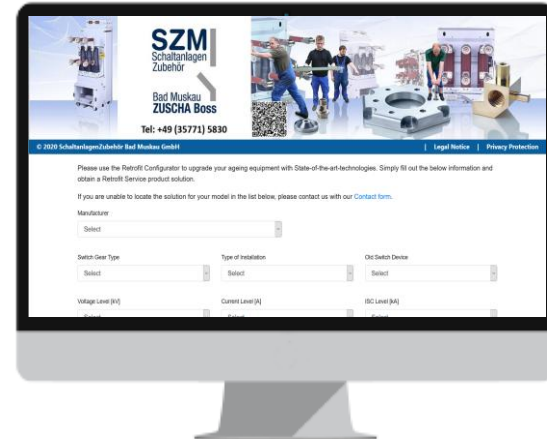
SZM
Schaltanlagen
Zubehör

Bad Muskau
ZUSCHA Boss

Tel: +49 (35771) 5830

© 2020 SchaltanlagenZubehör Bad Muskau GmbH

| Legal Notice | Privacy Protection

Please use the Retrofit Configurator to upgrade your ageing equipment with State-of-the-art-technologies. Simply fill out the below information and obtain a Retrofit Service product solution.

If you are unable to locate the solution for your model in the list below, please contact us with our Contact form.

Manufacturer

Select

Switch Gear Type

Select

Type of Installation

Select

Old Switch Device

Select

Voltage Level [kV]

Select

Current Level [A]

Select

ISC Level [kA]

Select